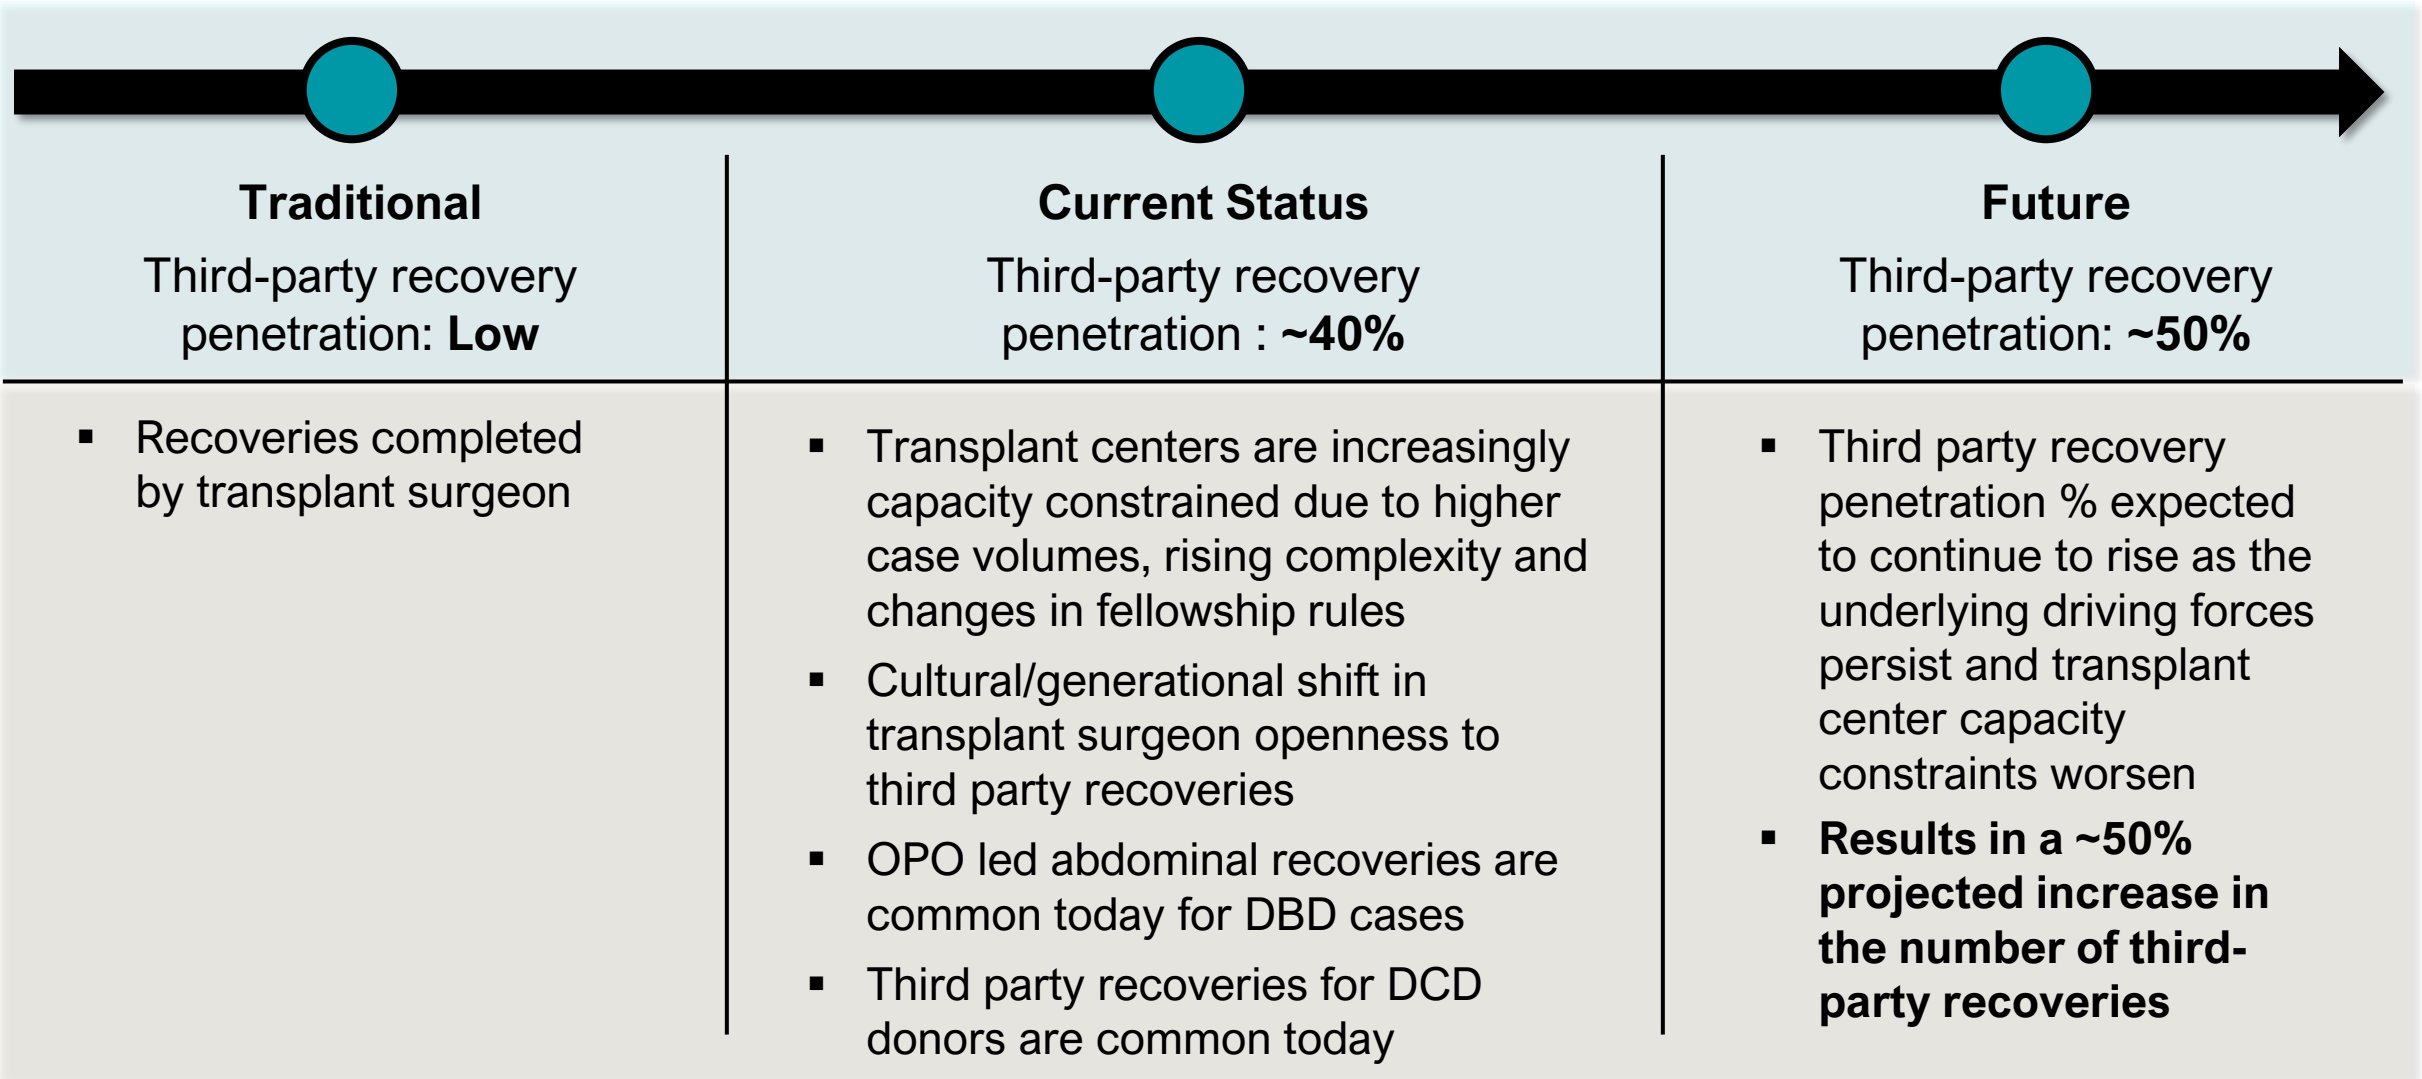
Traditional

Third-party recovery penetration: Low

▪ Recoveries completed by transplant surgeon

Current Status

Third-party recovery penetration : ~40%

▪ Transplant centers are increasingly capacity constrained due to higher case volumes, rising complexity and changes in fellowship rules
▪ Cultural/generational shift in transplant surgeon openness to third party recoveries
▪ OPO led abdominal recoveries are common today for DBD cases
▪ Third party recoveries for DCD donors are common today

Future

Third-party recovery penetration: ~50%

▪ Third party recovery penetration % expected to continue to rise as the underlying driving forces persist and transplant center capacity constraints worsen
▪ Results in a ~50% projected increase in the number of third-party recoveries